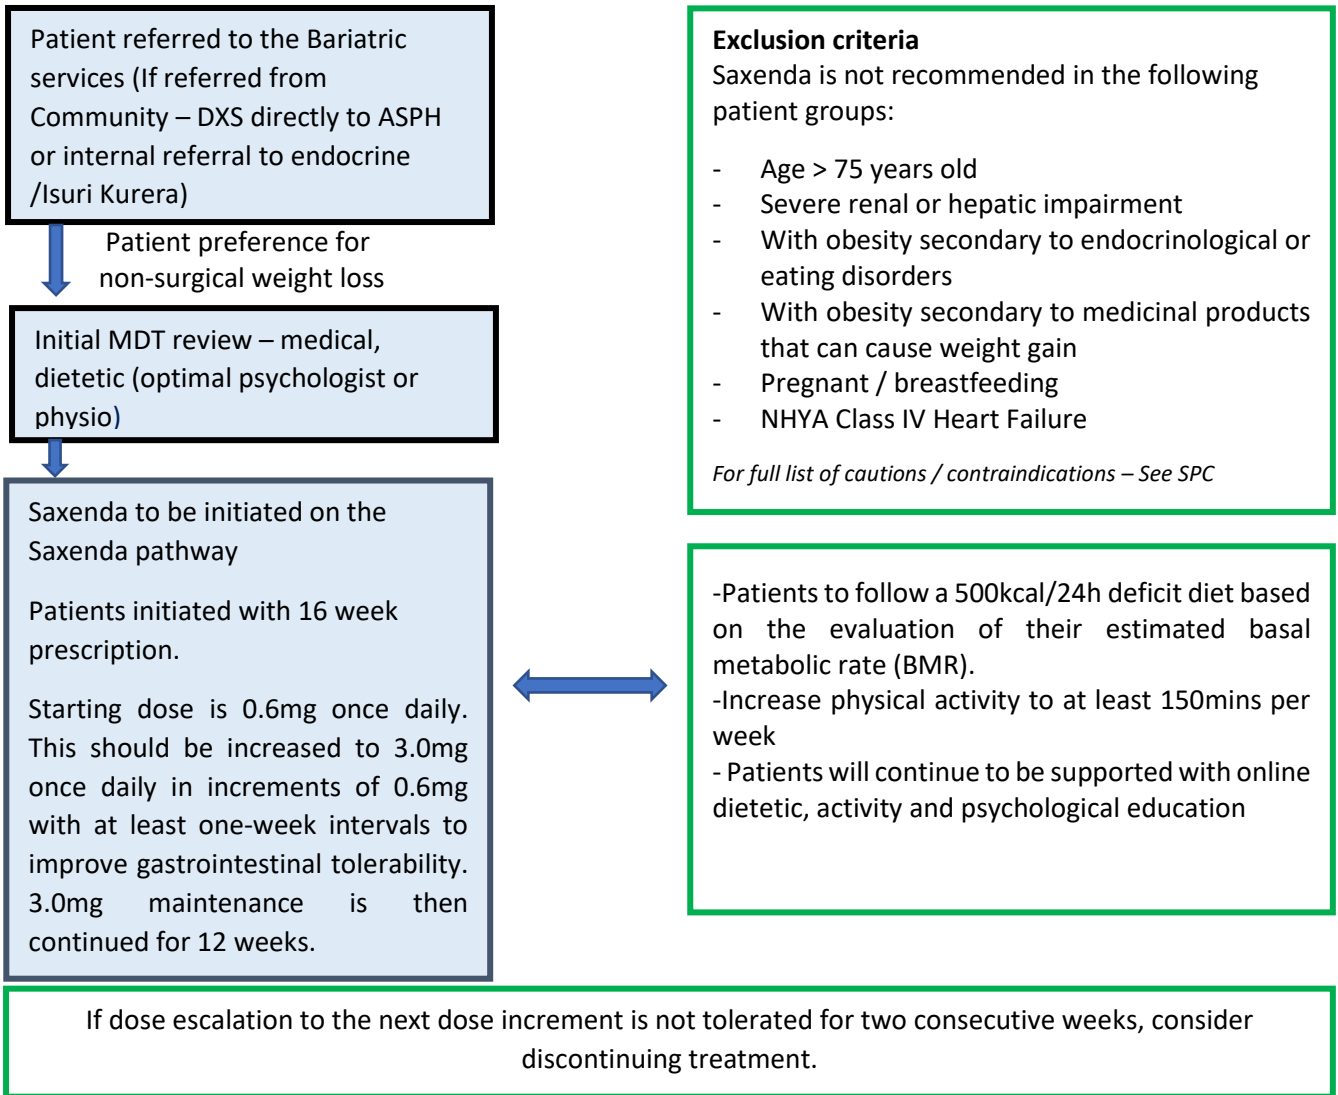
Patient referred to the Bariatric services (If referred from Community – DXS directly to ASPH or internal referral to endocrine /Isuri Kurera)

Patient preference for non-surgical weight loss

Initial MDT review – medical, dietetic (optimal psychologist or physio)

Saxenda to be initiated on the Saxenda pathway

Patients initiated with 16 week prescription.

Starting dose is 0.6mg once daily. This should be increased to 3.0mg once daily in increments of 0.6mg with at least one-week intervals to improve gastrointestinal tolerability. 3.0mg maintenance is then continued for 12 weeks.

**Exclusion criteria**
Saxenda is not recommended in the following patient groups:

- Age > 75 years old
- Severe renal or hepatic impairment
- With obesity secondary to endocrinological or eating disorders
- With obesity secondary to medicinal products that can cause weight gain
- Pregnant / breastfeeding
- NHYA Class IV Heart Failure

*For full list of cautions / contraindications – See SPC*

-Patients to follow a 500kcal/24h deficit diet based on the evaluation of their estimated basal metabolic rate (BMR).
-Increase physical activity to at least 150mins per week
- Patients will continue to be supported with online dietetic, activity and psychological education

If dose escalation to the next dose increment is not tolerated for two consecutive weeks, consider discontinuing treatment.